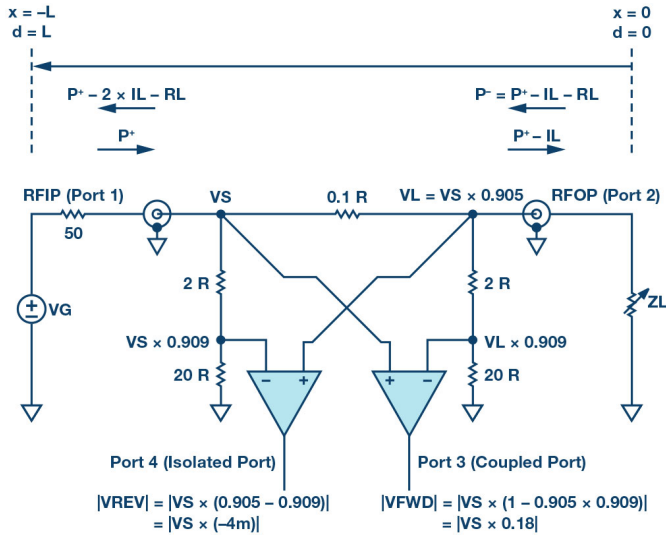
x = –L
d = L

x = 0
d = 0

P⁺ – 2 × IL – RL

P⁻ = P⁺ – IL – RL

P⁺

P⁺ – IL

RFIP (Port 1)

50

VS

0.1 R

VL = VS × 0.905

RFOP (Port 2)

VG

2 R

VS × 0.909

20 R

2 R

VL × 0.909

20 R

ZL

–

+

+

–

Port 4 (Isolated Port)

Port 3 (Coupled Port)

|VREV| = |VS × (0.905 – 0.909)|
= |VS × (–4m)|

|VFWD| = |VS × (1 – 0.905 × 0.909)|
= |VS × 0.18|